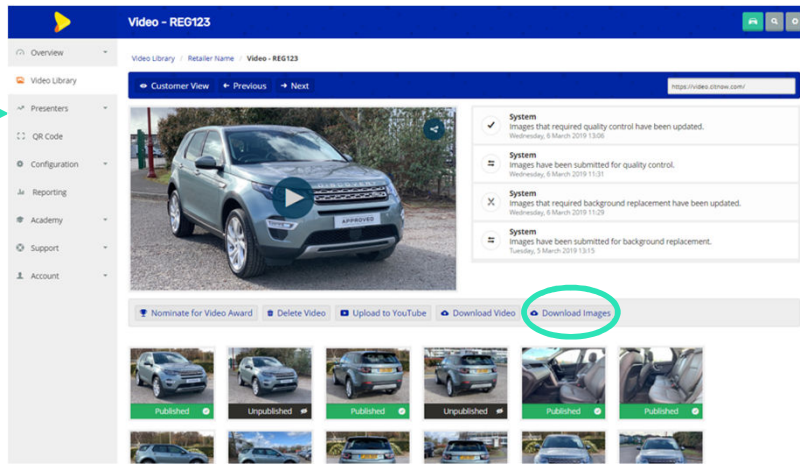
Video - REG123

Overview
Video Library
Presenters
QR Code
Configuration
Reporting
Academy
Support
Account

Video Library / Retailer Name / Video - REG123

Customer View  Previous  Next

https://video.citnow.com/

APPROVED

System
Images that required quality control have been updated.
Wednesday, 6 March 2019 13:06

System
Images have been submitted for quality control.
Wednesday, 6 March 2019 11:31

System
Images that required background replacement have been updated.
Wednesday, 6 March 2019 11:29

System
Images have been submitted for background replacement.
Tuesday, 5 March 2019 13:15

Nominate for Video Award  Delete Video  Upload to YouTube  Download Video  Download Images

Published
Unpublished
Published
Unpublished
Published
Published